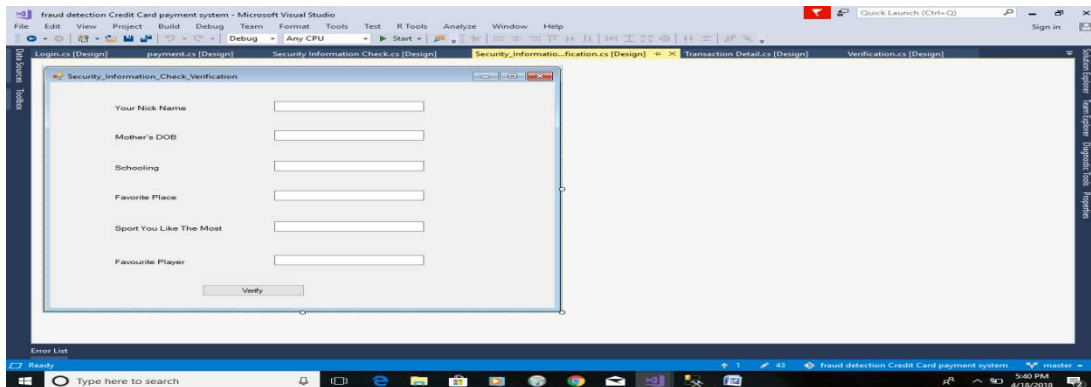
fraud detection Credit Card payment system - Microsoft Visual Studio

Quick Launch (Ctrl+Q)

File Edit View Project Build Debug Team Format Tools Test R Tools Analyze Window Help

Sign in

Debug Any CPU Start

Login.cs [Design] payment.cs [Design] Security Information Check.cs [Design] Security_Informatio...fication.cs [Design] Transaction Detail.cs [Design] Verification.cs [Design]

Data Sources Toolbox

Solution Explorer Team Explorer Diagnostic Tools Properties

Security_Information_Check_Verification

Your Nick Name

Mother's DOB

Schooling

Favorite Place

Sport You Like The Most

Favourite Player

Verify

Error List

Ready

↑ 1 43 fraud detection Credit Card payment system master

Type here to search

5:40 PM
4/18/2018